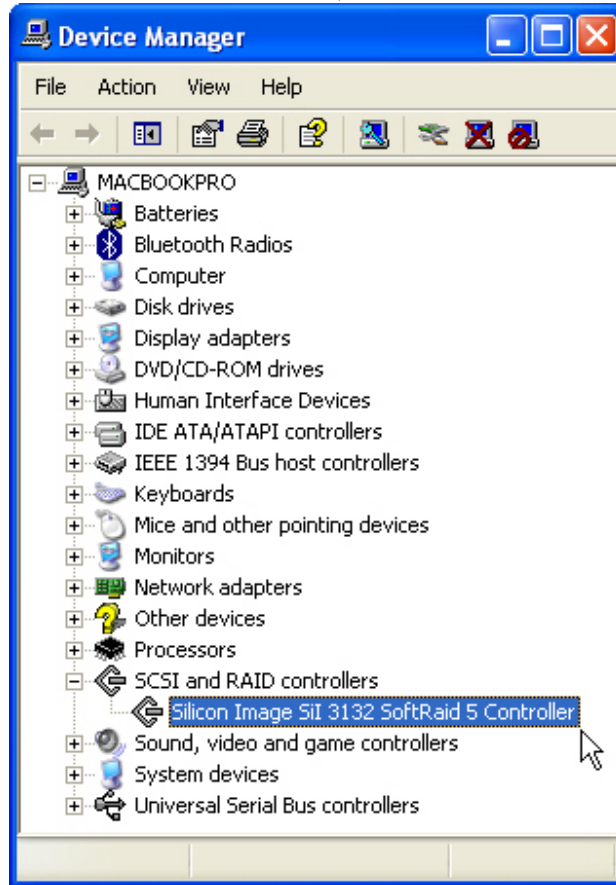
Device Manager

File Action View Help

MACBOOKPRO
Batteries
Bluetooth Radios
Computer
Disk drives
Display adapters
DVD/CD-ROM drives
Human Interface Devices
IDE ATA/ATAPI controllers
IEEE 1394 Bus host controllers
Keyboards
Mice and other pointing devices
Monitors
Network adapters
Other devices
Processors
SCSI and RAID controllers
Silicon Image SiI 3132 SoftRaid 5 Controller
Sound, video and game controllers
System devices
Universal Serial Bus controllers